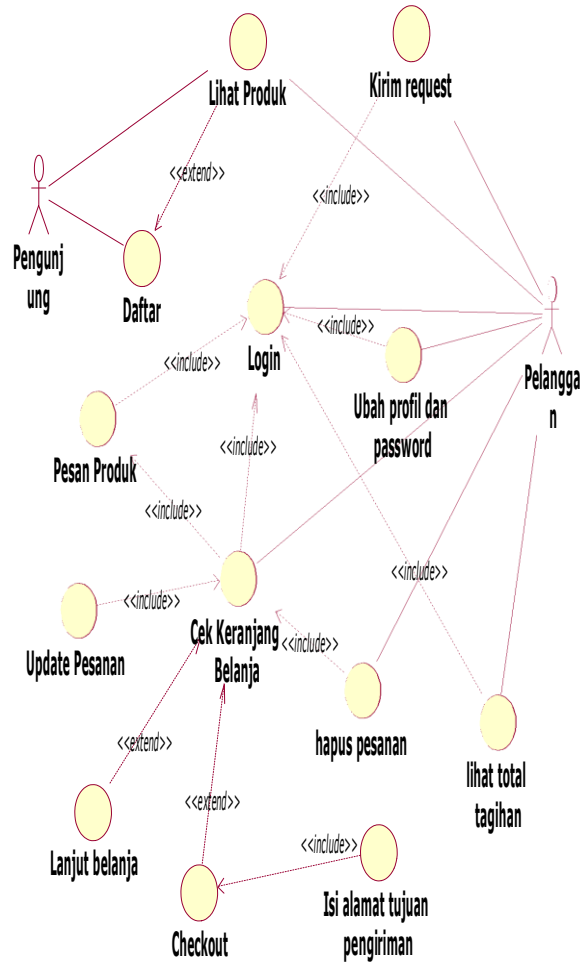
Lihat Produk

Kirim request

<<extend>>

<<include>>

Pengunj ung

Daftar

Login

<<include>>

Ubah profil dan password

Pelanggan

<<include>>

Pesan Produk

<<include>>

<<include>>

Cek Keranjang Belanja

<<include>>

Update Pesanan

<<include>>

<<include>>

hapus pesanan

lihat total tagihan

<<extend>>

Lanjut belanja

<<extend>>

<<include>>

Isi alamat tujuan pengiriman

Checkout